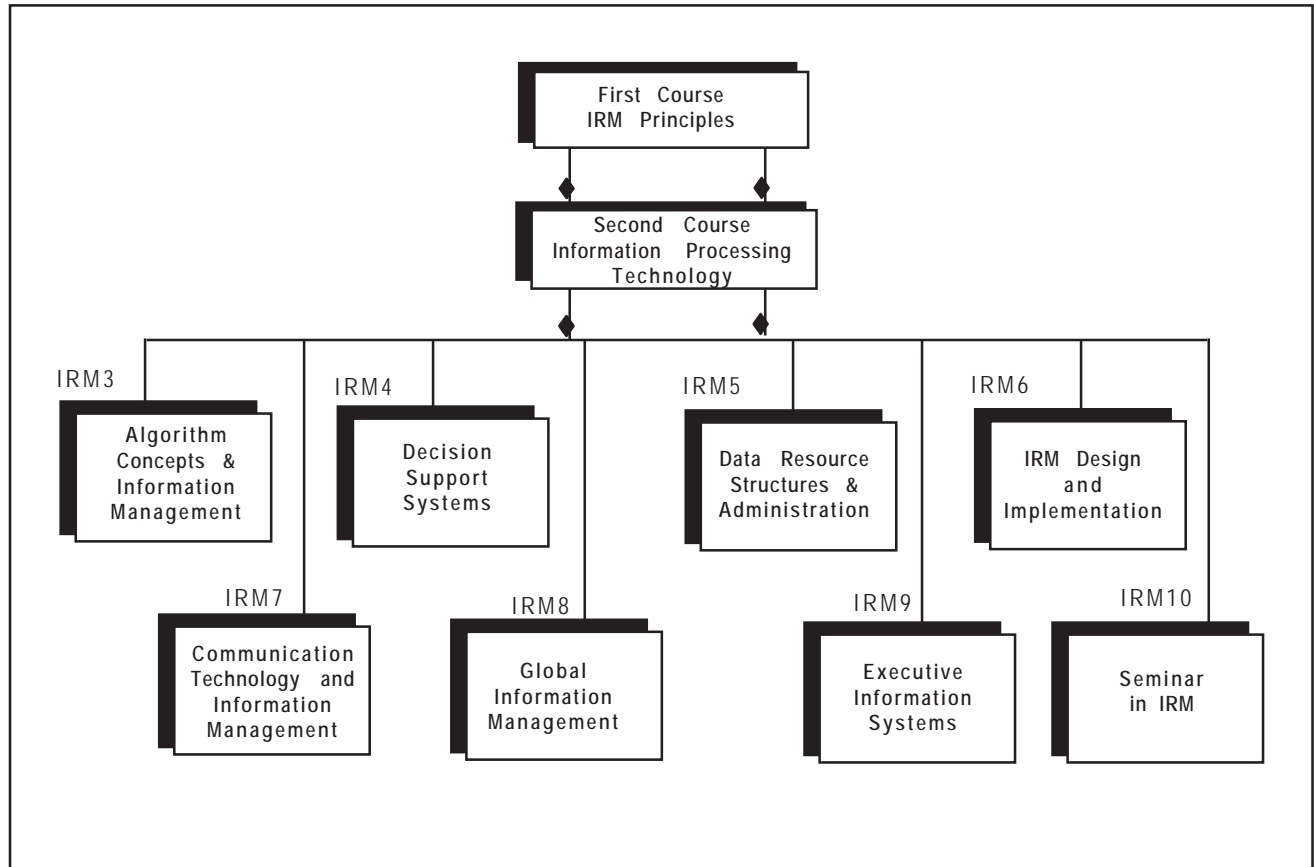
First Course
IRM Principles

Second Course
Information Processing
Technology

IRM3
Algorithm
Concepts &
Information
Management

IRM4
Decision
Support
Systems

IRM5
Data Resource
Structures &
Administration

IRM6
IRM Design
and
Implementation

IRM7
Communication
Technology and
Information
Management

IRM8
Global
Information
Management

IRM9
Executive
Information
Systems

IRM10
Seminar
in IRM